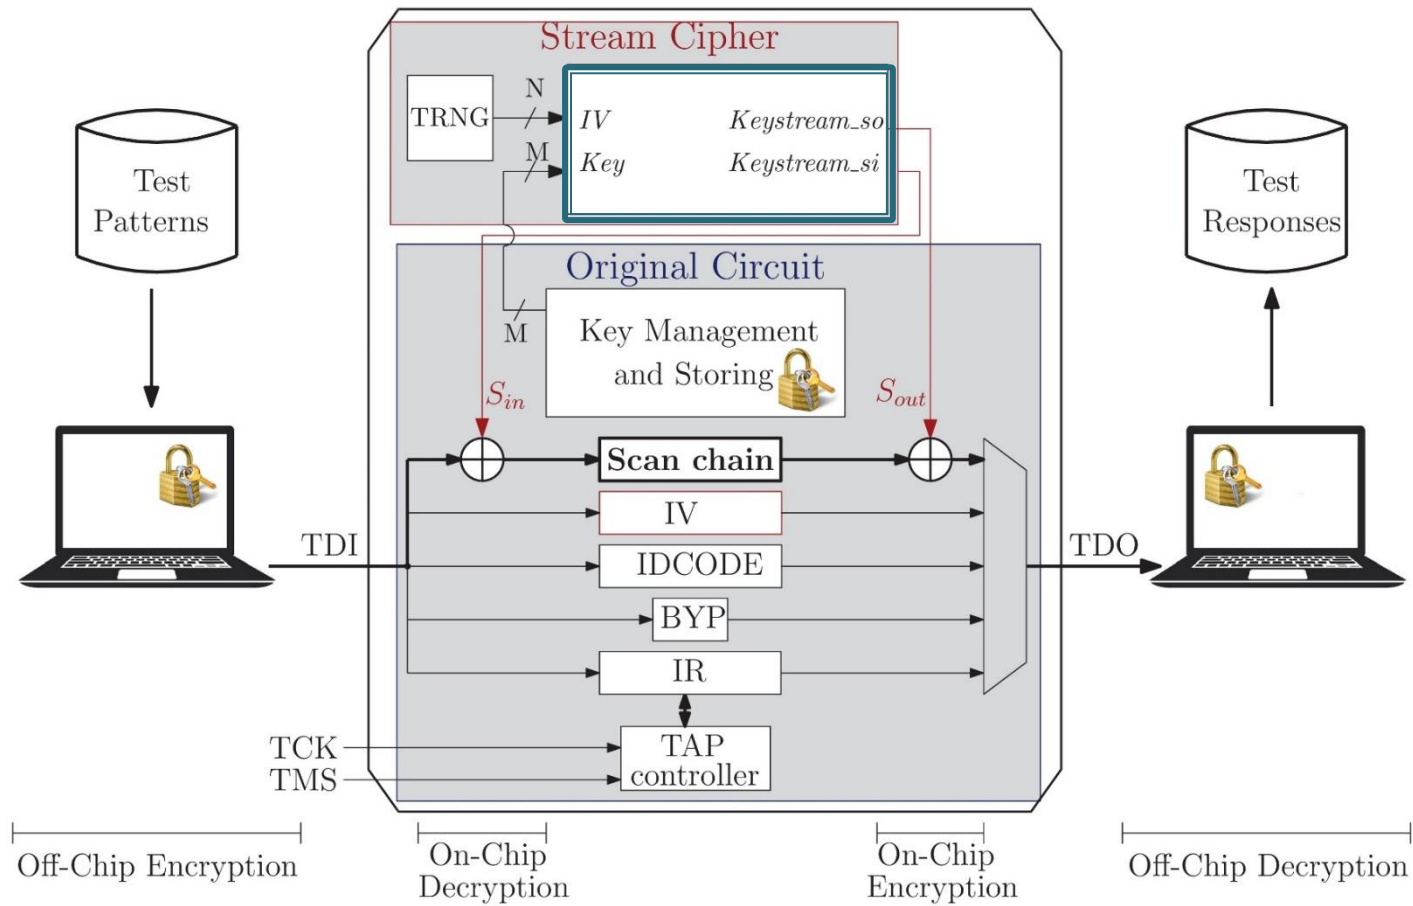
Stream Cipher

TRNG

N

IV

Keystream_so

M

Key

Keystream_si

Test Patterns

Test Responses

Original Circuit

M

Key Management and Storing

$S_{in}$

$S_{out}$

Scan chain

IV

TDI

IDCODE

TDO

BYP

IR

TCK

TMS

TAP controller

Off-Chip Encryption

On-Chip Decryption

On-Chip Encryption

Off-Chip Decryption